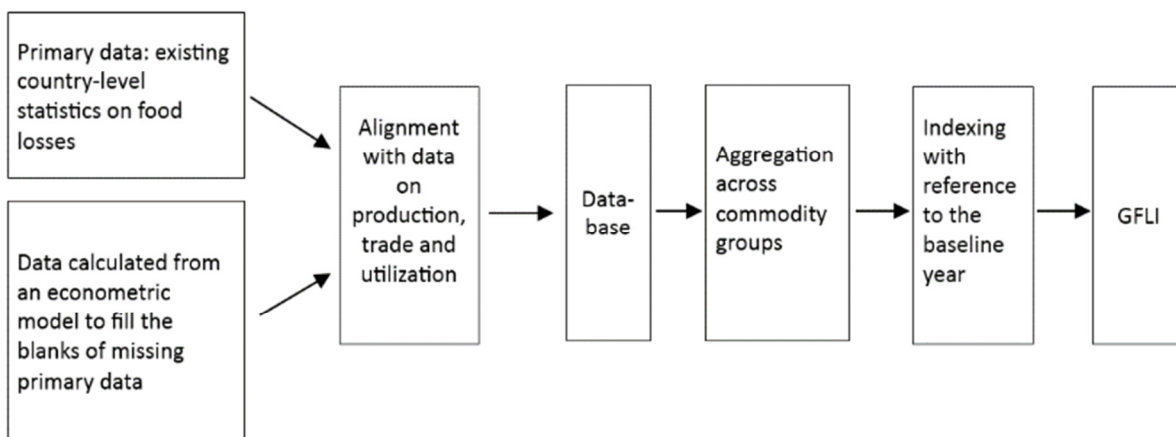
Primary data: existing country-level statistics on food losses

Data calculated from an econometric model to fill the blanks of missing primary data

Alignment with data on production, trade and utilization

Data-base

Aggregation across commodity groups

Indexing with reference to the baseline year

GFLI